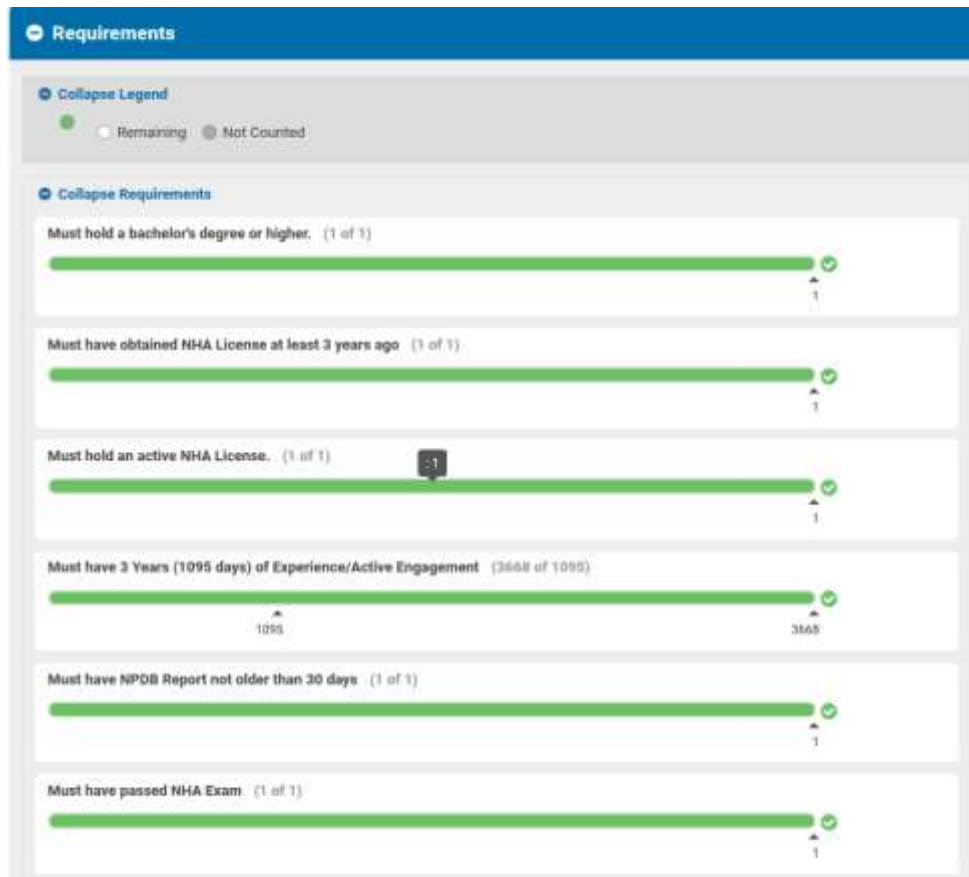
Requirements

Collapse Legend

Remaining Not Counted

Collapse Requirements

Must hold a bachelor's degree or higher. (1 of 1)

1

Must have obtained NHA License at least 3 years ago (1 of 1)

1

Must hold an active NHA License. (1 of 1)

:1

1

Must have 3 Years (1095 days) of Experience/Active Engagement (3668 of 1095)

1095

3668

Must have NPDB Report not older than 30 days (1 of 1)

1

Must have passed NHA Exam (1 of 1)

1